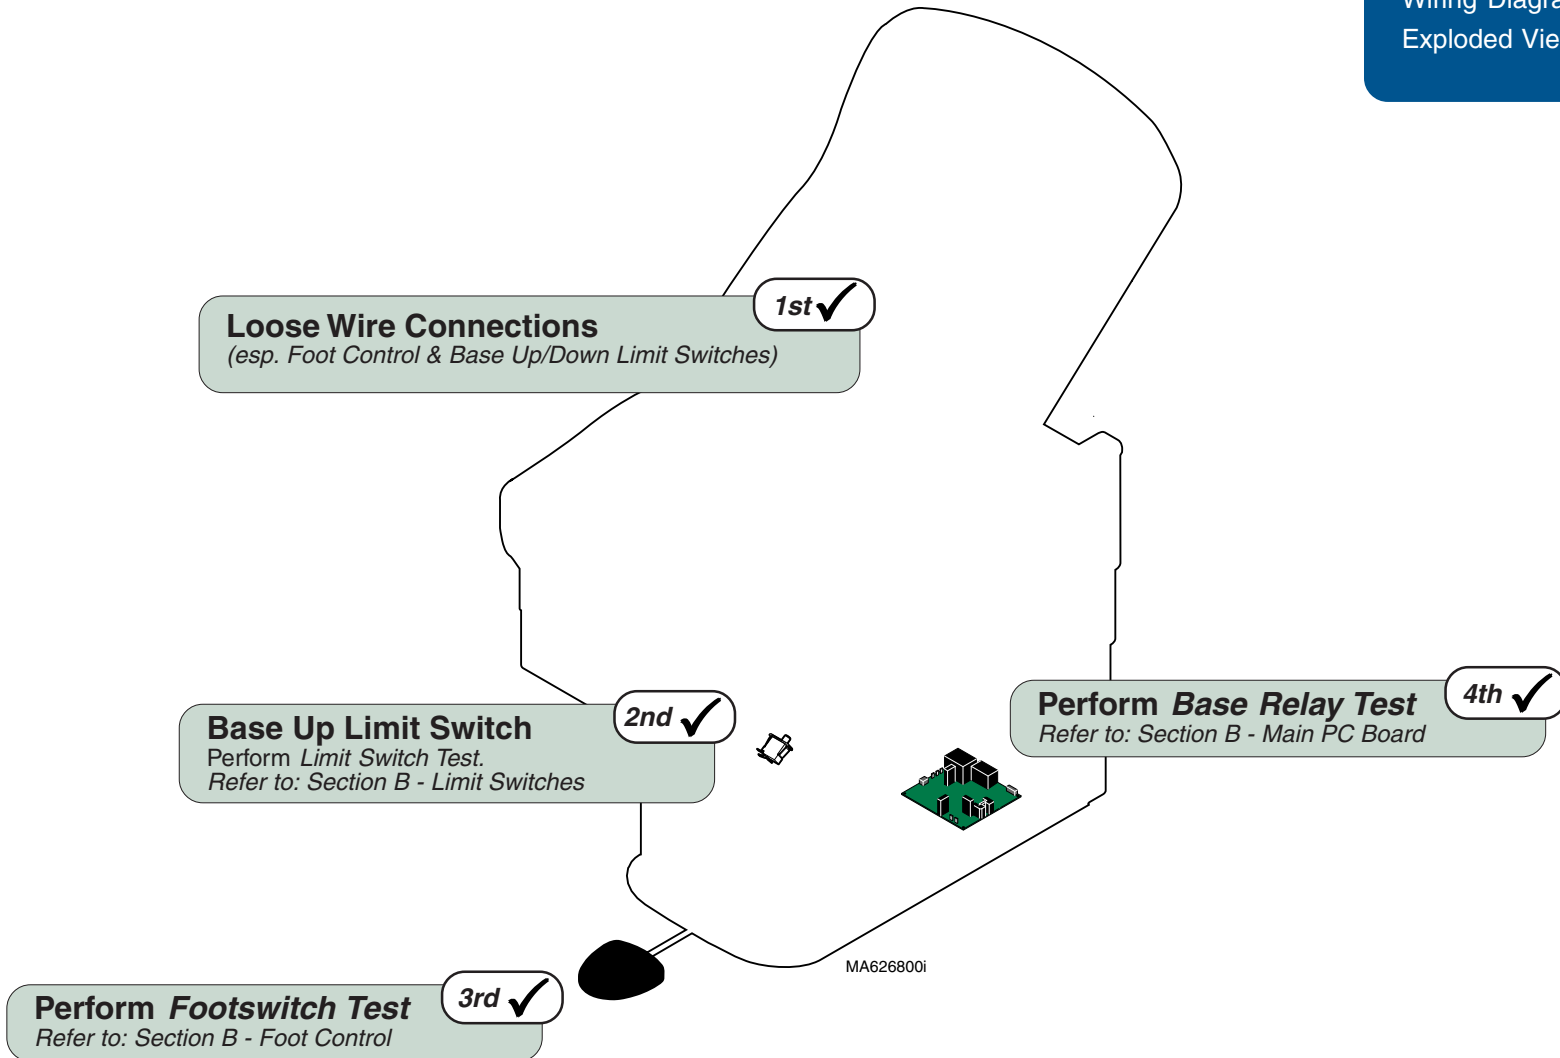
Wiring Diagra
Exploded Vie

Loose Wire Connections
(esp. Foot Control & Base Up/Down Limit Switches)

1st ✓

Base Up Limit Switch
Perform Limit Switch Test.
Refer to: Section B - Limit Switches

2nd ✓

Perform Base Relay Test
Refer to: Section B - Main PC Board

4th ✓

Perform Footswitch Test
Refer to: Section B - Foot Control

3rd ✓

MA626800i